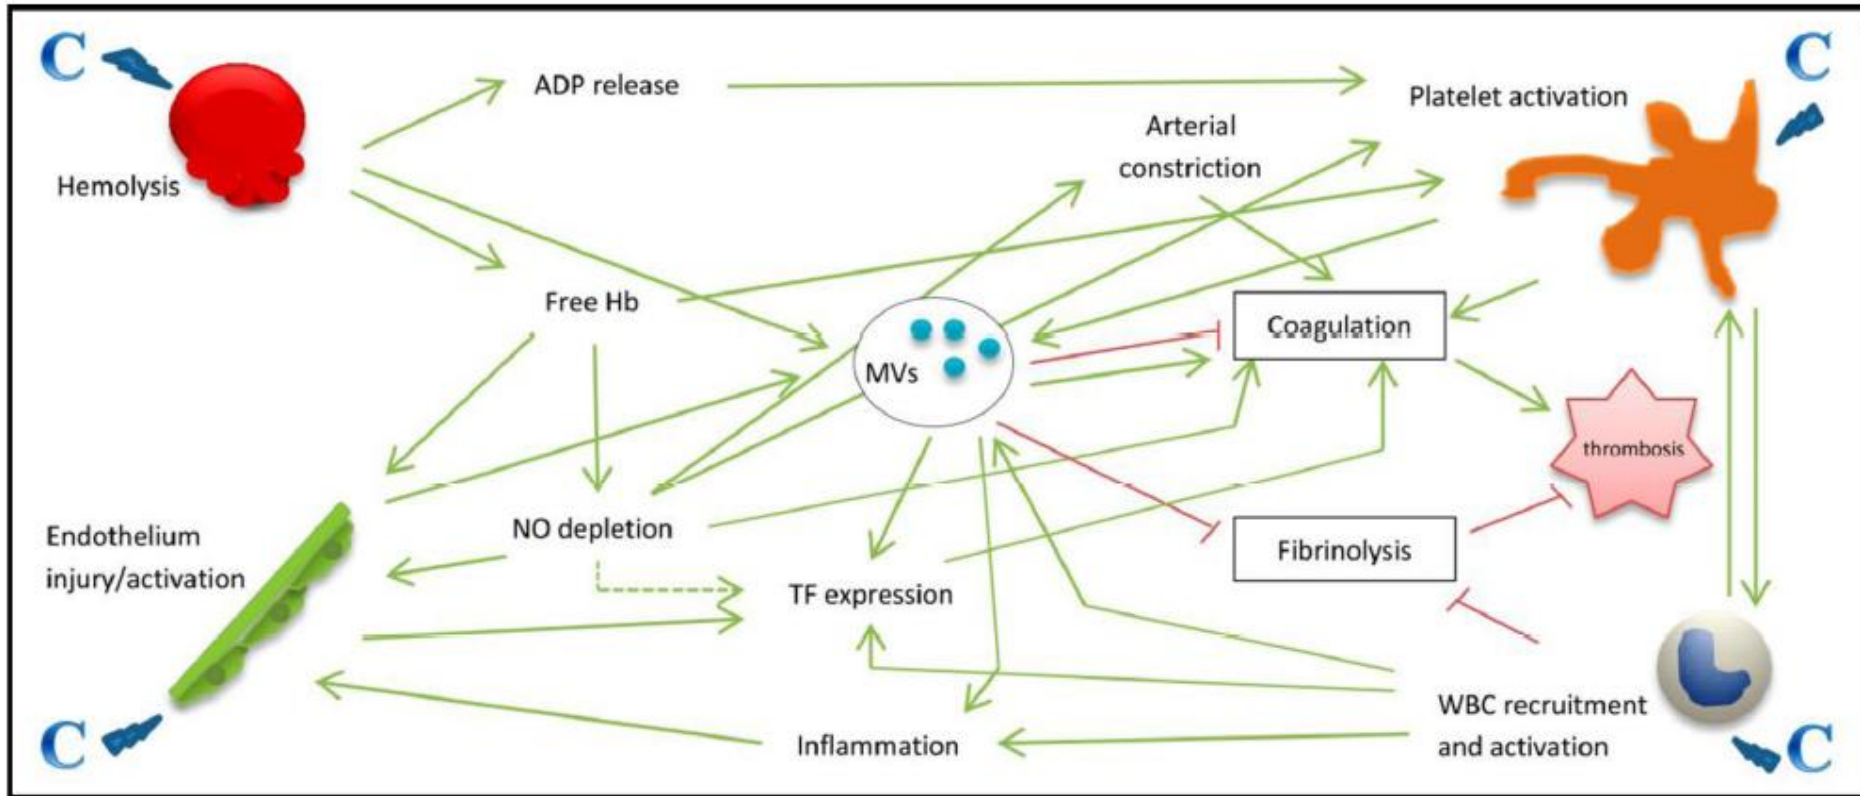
C

Hemolysis

ADP release

Platelet activation

C

Arterial constriction

Free Hb

MVs

Coagulation

thrombosis

Endothelium injury/activation

NO depletion

Fibrinolysis

TF expression

C

WBC recruitment and activation

Inflammation

C